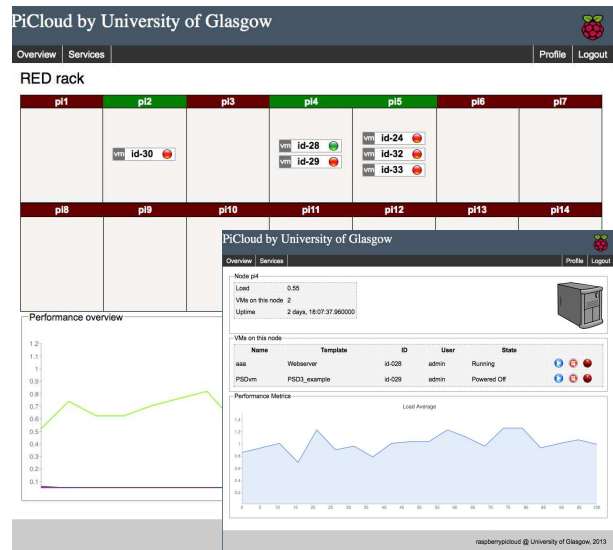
PiCloud by University of Glasgow

Overview Services Profile Logout

RED rack

| pi1 | pi2 | pi3 | pi4 | pi5 | pi6 | pi7 |
|---|---|---|---|---|---|---|
| | vm id-30 | | vm id-28 vm id-29 | vm id-24 vm id-32 vm id-33 | | |

| pi8 | pi9 | pi10 | pi11 | pi12 | pi13 | pi14 |
|---|---|---|---|---|---|---|

Performance overview

1.2 1.1 1 0.9 0.8 0.7 0.6 0.5 0.4 0.3 0.2 0.1 0

PiCloud by University of Glasgow

Overview Services Profile Logout

Node pi4

| Load | 0.55 |
|---|---|
| VMs on this node | 2 |
| Uptime | 2 days, 18:07:37.960000 |

VMs on this node

| Name | Template | ID | User | State |
|---|---|---|---|---|
| aaa | Webserver | id-028 | admin | Running |
| PSDvm | PSD3_example | id-029 | admin | Powered Off |

Performance Metrics

Load Average

1.4 1.2 1 0.8 0.6 0.4 0.2 0

0 5 10 15 20 25 30 35 40 45 50 55 60 65 70 75 80 85 90 95 100

raspberrypicloud @ University of Glasgow, 2013